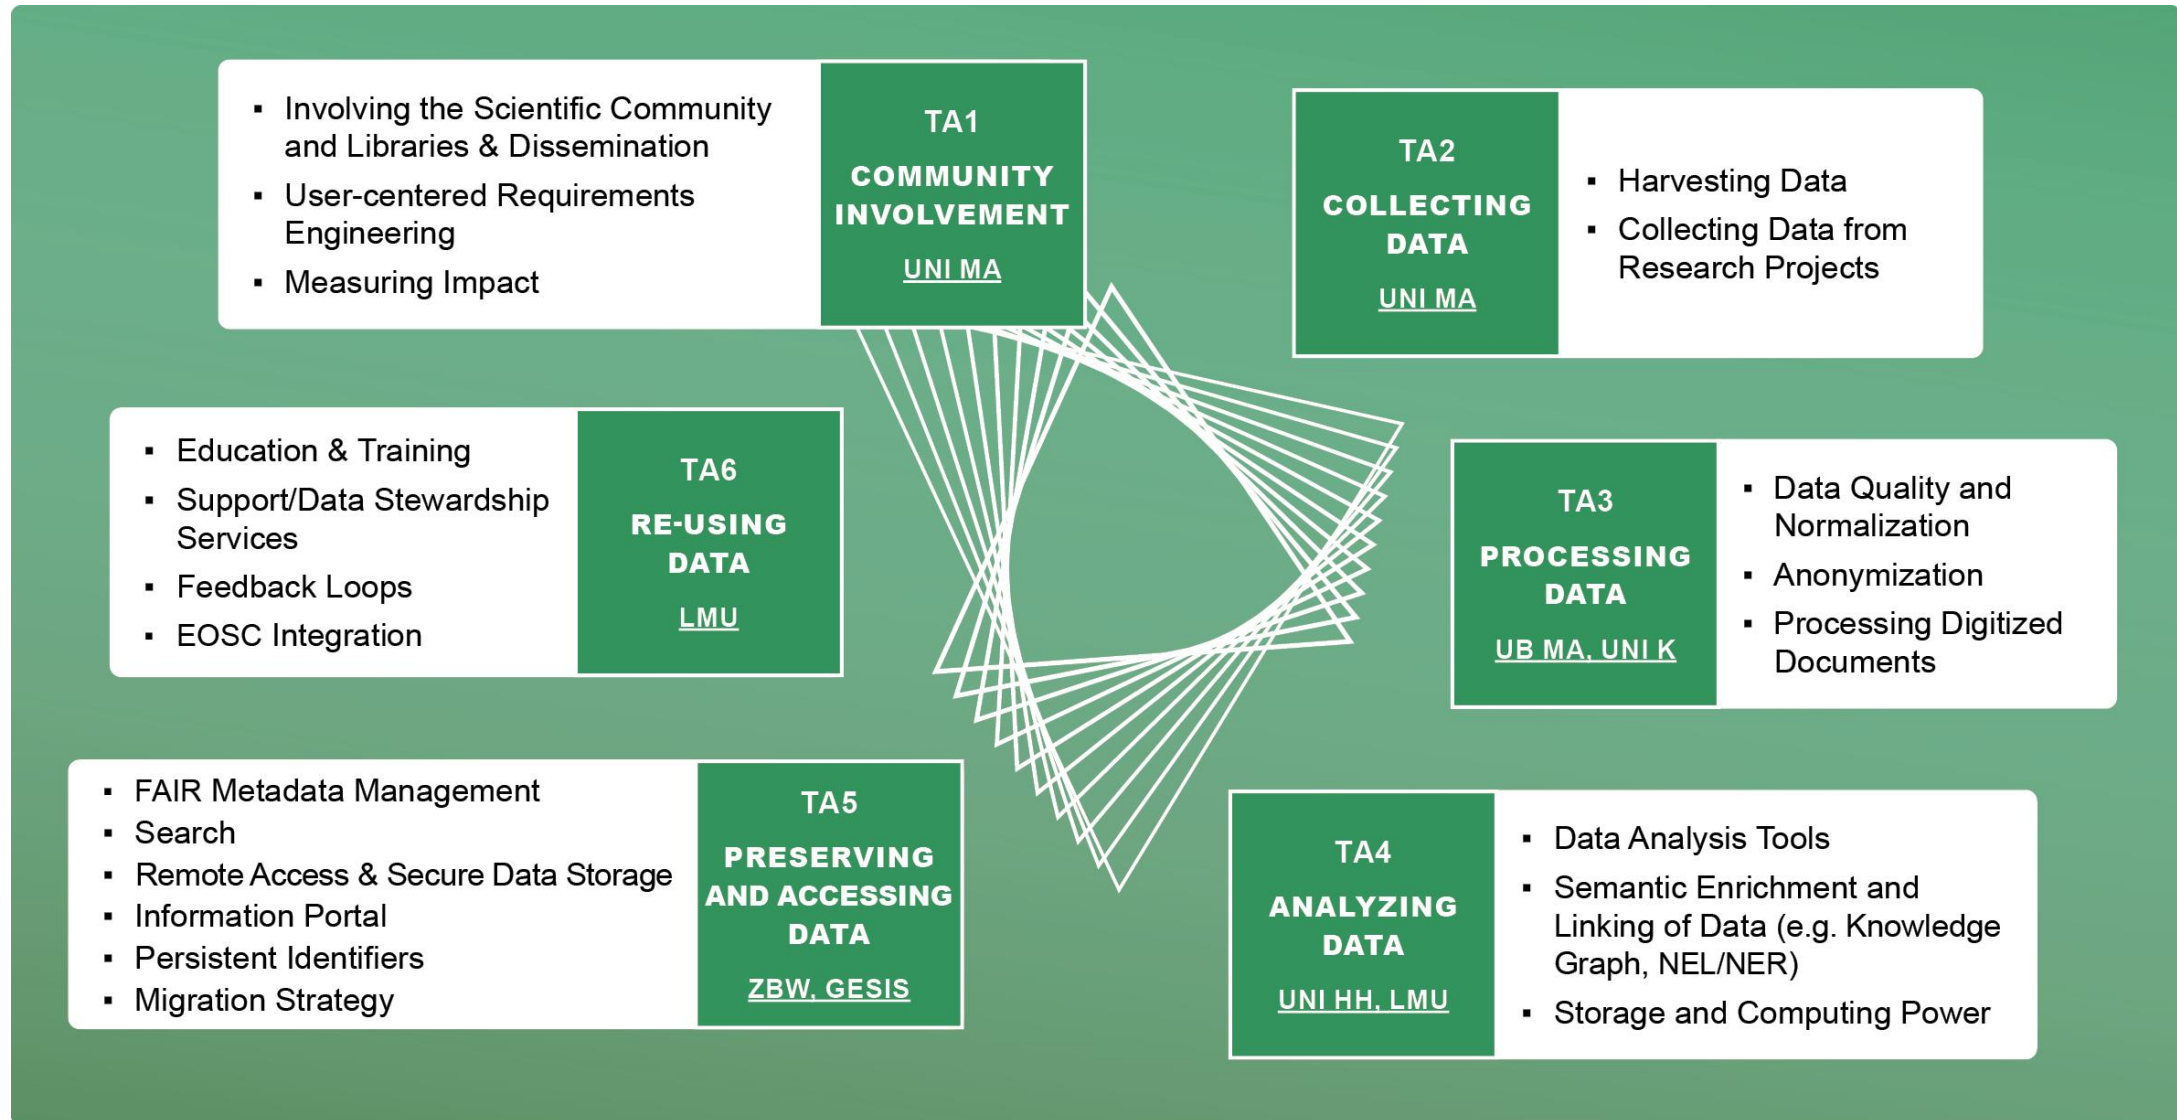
- Involving the Scientific Community and Libraries & Dissemination
- User-centered Requirements Engineering
- Measuring Impact

TA1
COMMUNITY INVOLVEMENT
UNI MA

TA2
COLLECTING DATA
UNI MA

- Harvesting Data
- Collecting Data from Research Projects

- Education & Training
- Support/Data Stewardship Services
- Feedback Loops
- EOSC Integration

TA6
RE-USING DATA
LMU

TA3
PROCESSING DATA
UB MA, UNI K

- Data Quality and Normalization
- Anonymization
- Processing Digitized Documents

- FAIR Metadata Management
- Search
- Remote Access & Secure Data Storage
- Information Portal
- Persistent Identifiers
- Migration Strategy

TA5
PRESERVING AND ACCESSING DATA
ZBW, GESIS

TA4
ANALYZING DATA
UNI HH, LMU

- Data Analysis Tools
- Semantic Enrichment and Linking of Data (e.g. Knowledge Graph, NEL/NER)
- Storage and Computing Power